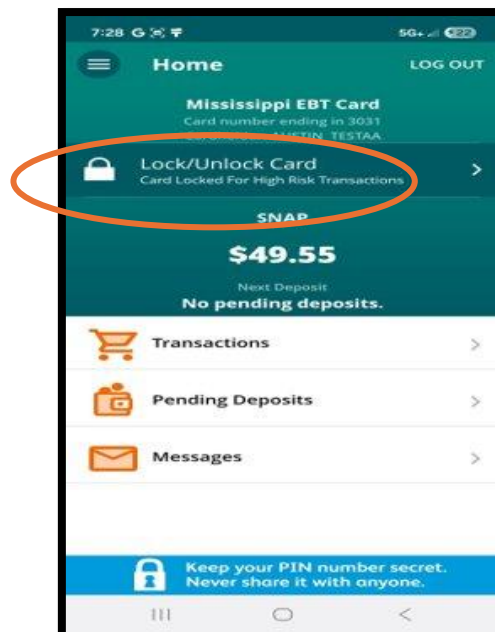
7:28 G
5G+ 22

Home
LOG OUT

Mississippi EBT Card
Card number ending in 3031
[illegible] AUSTIN TESTAA

Lock/Unlock Card
Card Locked For High Risk Transactions
>

SNAP
$49.55
Next Deposit
No pending deposits.

Transactions
>

Pending Deposits
>

Messages
>

Keep your PIN number secret.
Never share it with anyone.